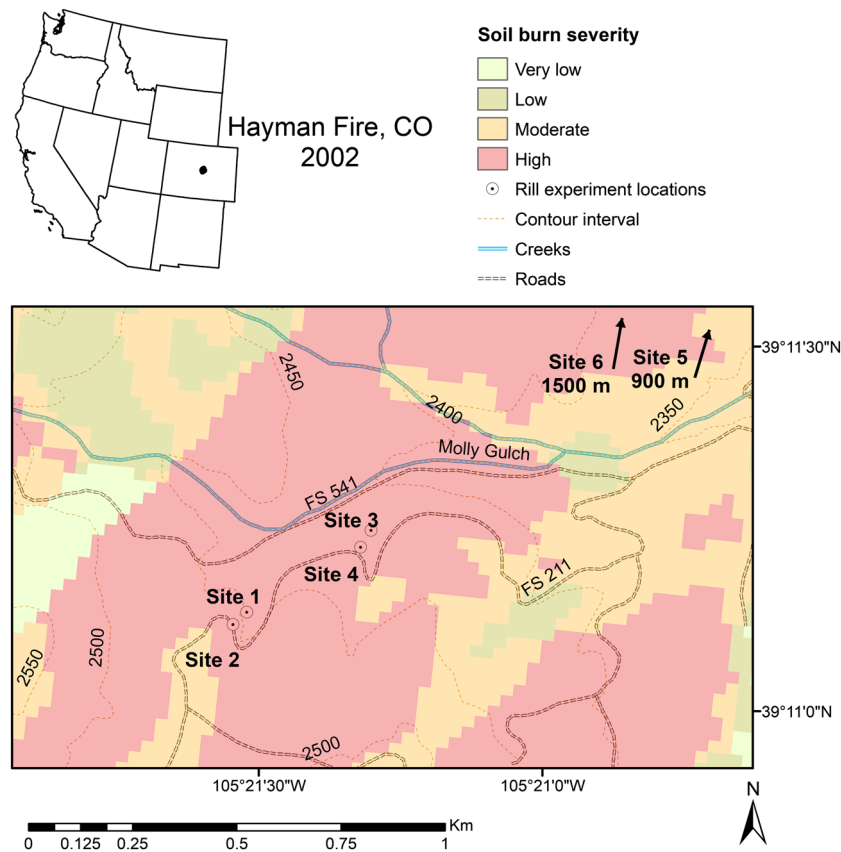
Hayman Fire, CO
2002

Soil burn severity
Very low
Low
Moderate
High
Rill experiment locations
Contour interval
Creeks
Roads

39°11'30"N
Site 6
1500 m
Site 5
900 m
2450
2400
2350
Molly Gulch
FS 541
Site 3
Site 4
FS 211
Site 1
Site 2
2500
2550
2500
39°11'0"N
105°21'30"W
105°21'0"W
0 0.125 0.25 0.5 0.75 1
Km
N